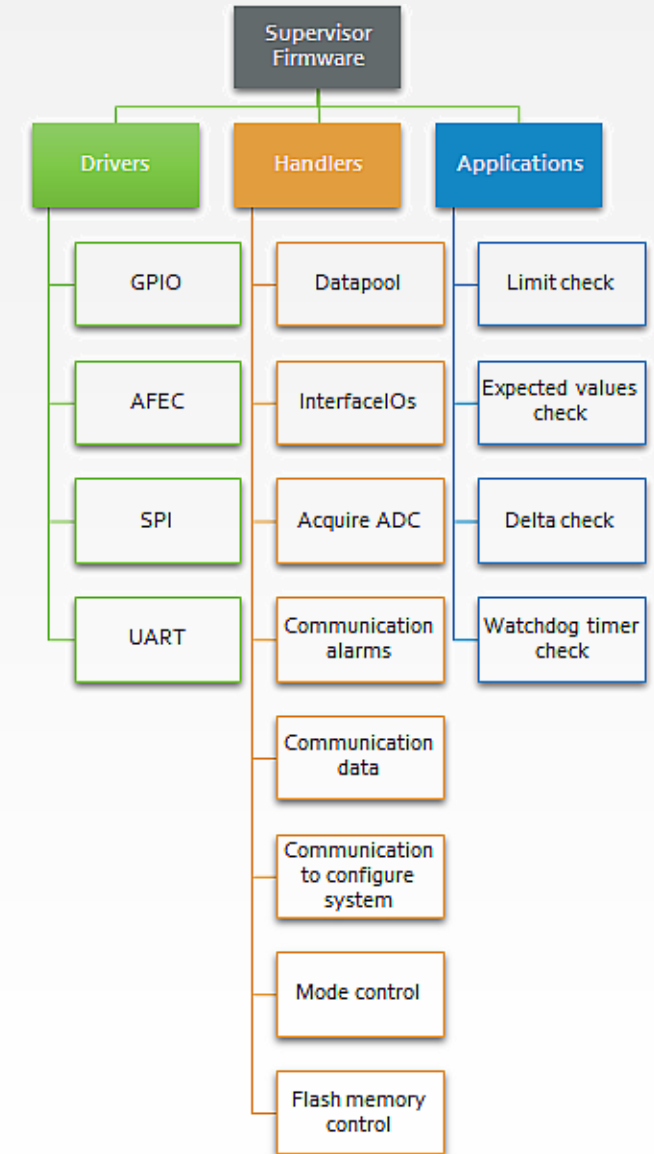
Supervisor Firmware

Drivers

GPIO

AFEC

SPI

UART

Handlers

Datapool

InterfaceIOs

Acquire ADC

Communication alarms

Communication data

Communication to configure system

Mode control

Flash memory control

Applications

Limit check

Expected values check

Delta check

Watchdog timer check